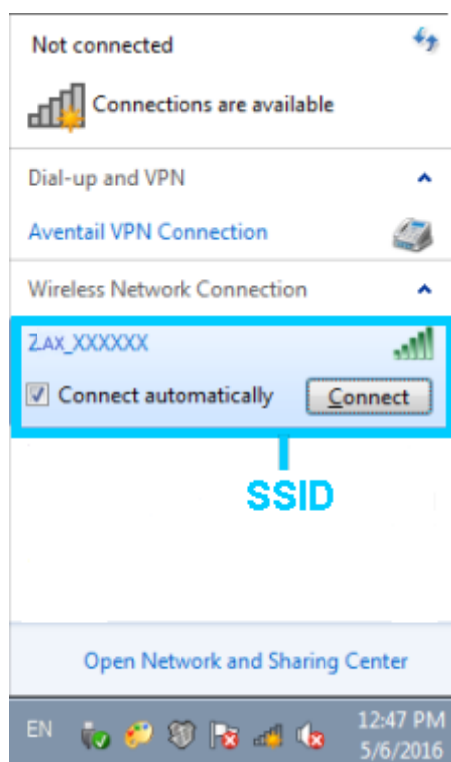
Not connected

Connections are available

Dial-up and VPN

Aventail VPN Connection

Wireless Network Connection

ZAX_XXXXXX

Connect automatically

Connect

SSID

Open Network and Sharing Center

EN

12:47 PM
5/6/2016